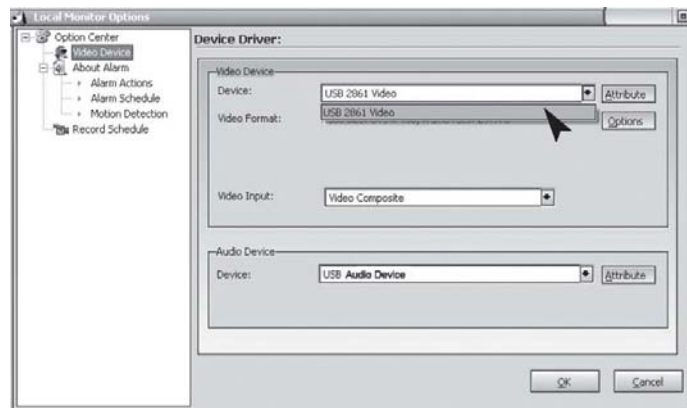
Local Monitor Options

Option Center
Video Device
About Alarm
Alarm Actions
Alarm Schedule
Motion Detection
Record Schedule

Device Driver:

Video Device
Device: USB 2861 Video
USB 2861 Video
Attribute
Video Format: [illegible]
Options

Video Input: Video Composite

Audio Device
Device: USB Audio Device
Attribute

OK
Cancel